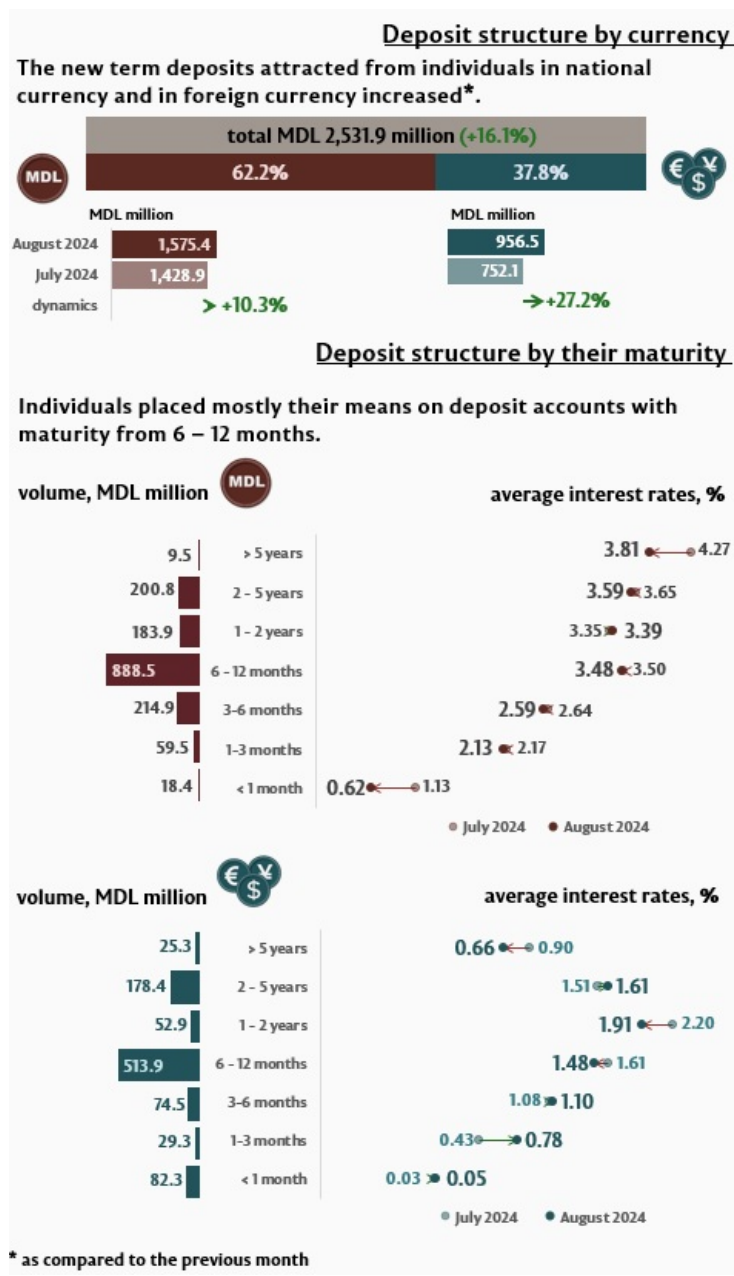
Deposit structure by currency

The new term deposits attracted from individuals in national currency and in foreign currency increased*.

total MDL 2,531.9 million (+16.1%)

MDL 62.2% 37.8% € $ ¥

MDL million

August 2024 1,575.4
July 2024 1,428.9
dynamics +10.3%

MDL million

956.5
752.1
+27.2%

Deposit structure by their maturity

Individuals placed mostly their means on deposit accounts with maturity from 6 – 12 months.

volume, MDL million MDL

average interest rates, %

| volume | maturity | rates |
|---|---|---|
| 9.5 | > 5 years | 3.81 4.27 |
| 200.8 | 2 - 5 years | 3.59 3.65 |
| 183.9 | 1 - 2 years | 3.35 3.39 |
| 888.5 | 6 - 12 months | 3.48 3.50 |
| 214.9 | 3-6 months | 2.59 2.64 |
| 59.5 | 1-3 months | 2.13 2.17 |
| 18.4 | < 1 month | 0.62 1.13 |

July 2024 August 2024

volume, MDL million € $ ¥

average interest rates, %

| volume | maturity | rates |
|---|---|---|
| 25.3 | > 5 years | 0.66 0.90 |
| 178.4 | 2 - 5 years | 1.51 1.61 |
| 52.9 | 1 - 2 years | 1.91 2.20 |
| 513.9 | 6 - 12 months | 1.48 1.61 |
| 74.5 | 3-6 months | 1.08 1.10 |
| 29.3 | 1-3 months | 0.43 0.78 |
| 82.3 | < 1 month | 0.03 0.05 |

July 2024 August 2024

* as compared to the previous month